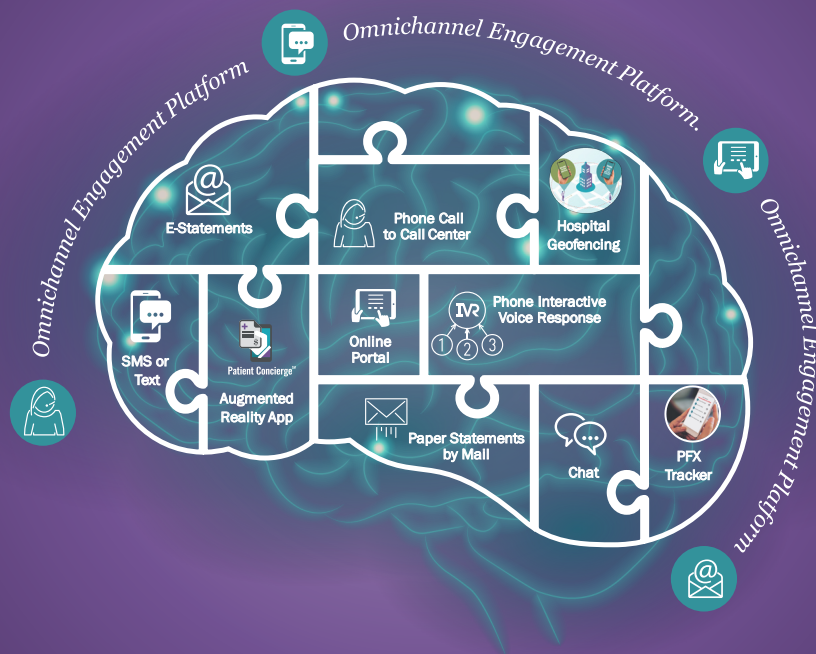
Omnichannel Engagement Platform

Omnichannel Engagement Platform.

Omnichannel Engagement Platform

E-Statements

Phone Call to Call Center

Hospital Geofencing

SMS or Text

Patient Concierge™

Augmented Reality App

Online Portal

IVR

1 2 3

Phone Interactive Voice Response

Paper Statements by Mail

Chat

PFX Tracker